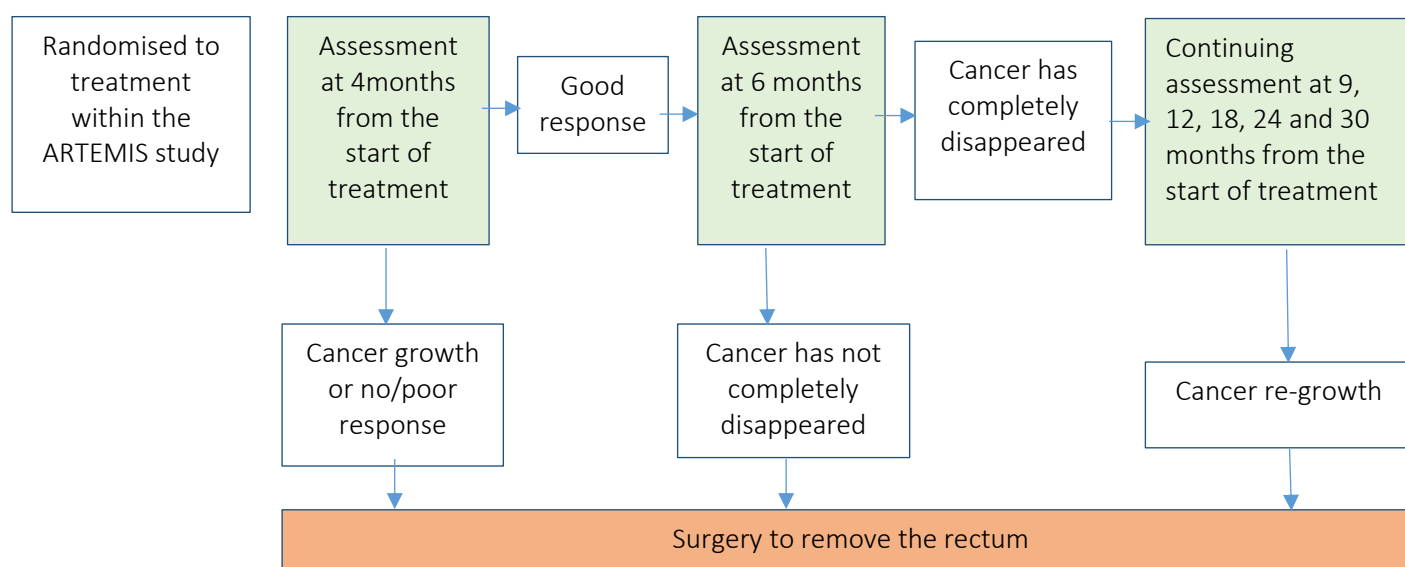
Randomised to treatment within the ARTEMIS study

Assessment at 4months from the start of treatment

Good response

Assessment at 6 months from the start of treatment

Cancer has completely disappeared

Continuing assessment at 9, 12, 18, 24 and 30 months from the start of treatment

Cancer growth or no/poor response

Cancer has not completely disappeared

Cancer re-growth

Surgery to remove the rectum